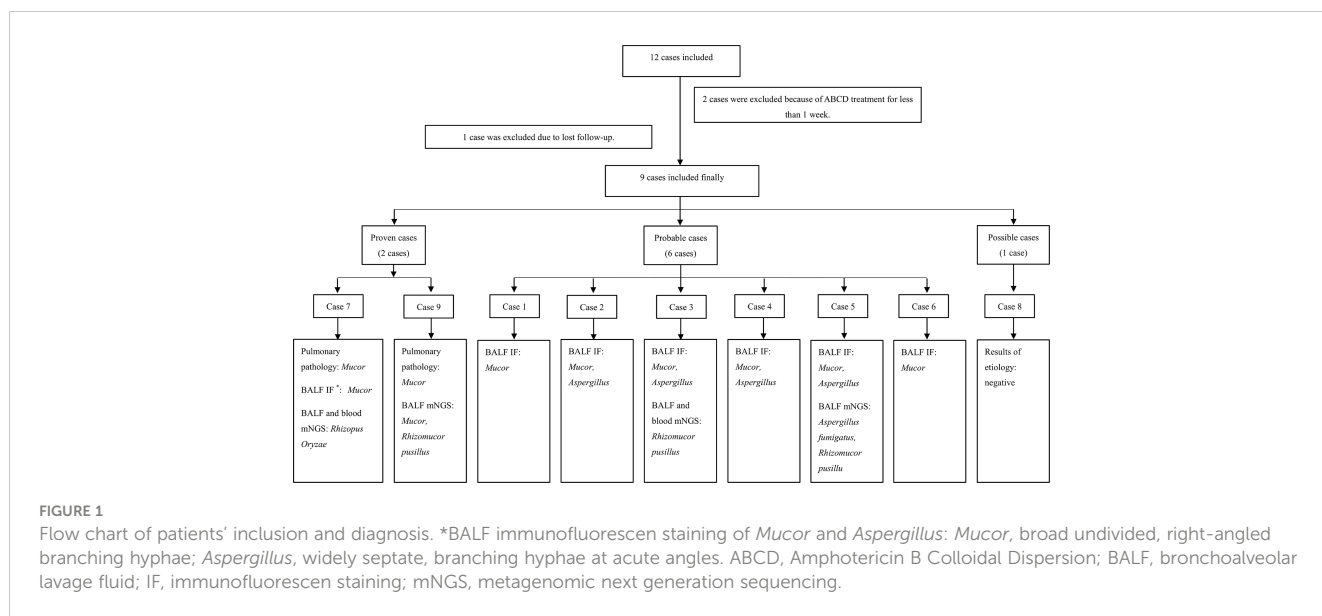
12 cases included

2 cases were excluded because of ABCD treatment for less than 1 week.

1 case was excluded due to lost follow-up.

9 cases included finally

Proven cases (2 cases)

Probable cases (6 cases)

Possible cases (1 case)

Case 7

Case 9

Case 1

Case 2

Case 3

Case 4

Case 5

Case 6

Case 8

Pulmonary pathology: *Mucor*

BALF IF $^*$: *Mucor*

BALF and blood mNGS: *Rhizopus Oryzae*

Pulmonary pathology: *Mucor*

BALF mNGS: *Mucor, Rhizomucor pusillus*

BALF IF: *Mucor*

BALF IF: *Mucor, Aspergillus*

BALF IF: *Mucor, Aspergillus*

BALF and blood mNGS: *Rhizomucor pusillus*

BALF IF: *Mucor, Aspergillus*

BALF IF: *Mucor, Aspergillus*

BALF mNGS: *Aspergillus fumigatus, Rhizomucor pusillu*

BALF IF: *Mucor*

Results of etiology: negative

FIGURE 1

Flow chart of patients' inclusion and diagnosis. *BALF immunofluorescen staining of *Mucor* and *Aspergillus*: *Mucor*, broad undivided, right-angled branching hyphae; *Aspergillus*, widely septate, branching hyphae at acute angles. ABCD, Amphotericin B Colloidal Dispersion; BALF, bronchoalveolar lavage fluid; IF, immunofluorescen staining; mNGS, metagenomic next generation sequencing.